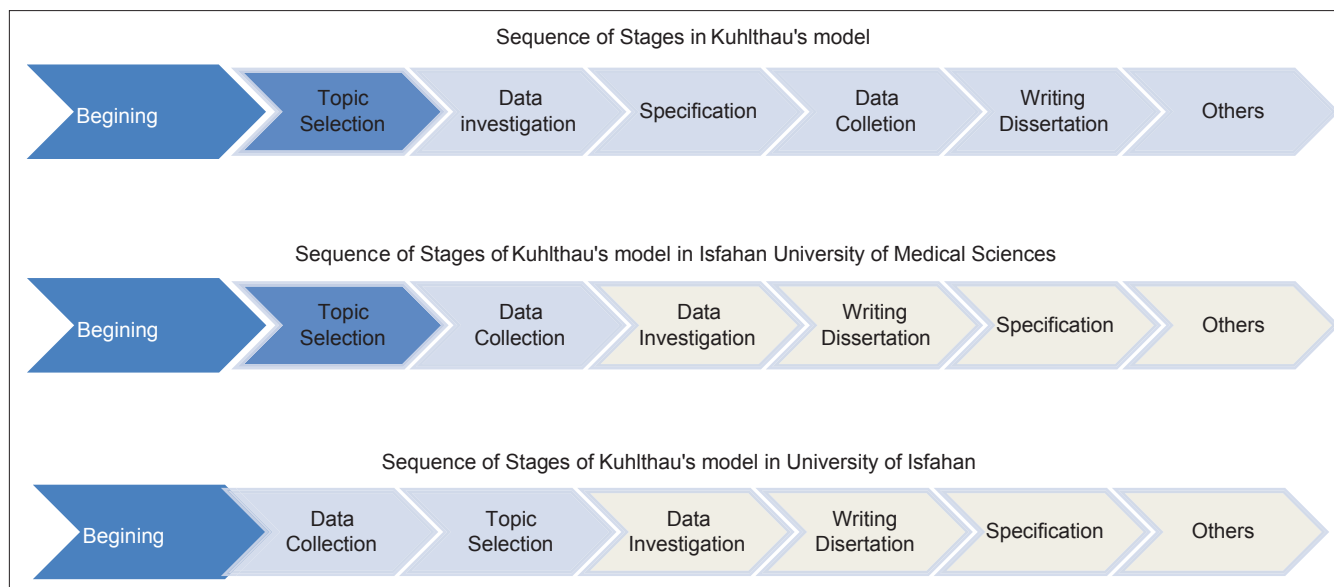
Sequence of Stages in Kuhlthau's model

Begining

Topic Selection

Data investigation

Specification

Data Colletion

Writing Dissertation

Others

Sequence of Stages of Kuhlthau's model in Isfahan University of Medical Sciences

Begining

Topic Selection

Data Collection

Data Investigation

Writing Dissertation

Specification

Others

Sequence of Stages of Kuhlthau's model in University of Isfahan

Begining

Data Collection

Topic Selection

Data Investigation

Writing Disertation

Specification

Others